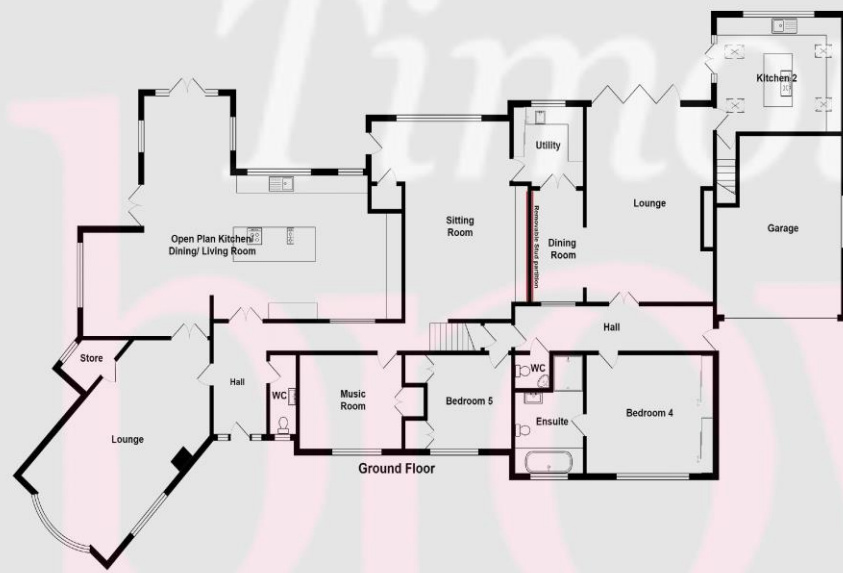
Kitchen 2

Utility

Open Plan Kitchen/ Dining/ Living Room

Sitting Room

Removable Stud partition

Dining Room

Lounge

Garage

Hall

Store

Hall

WC

Music Room

Bedroom 5

WC

Ensuite

Bedroom 4

Lounge

Ground Floor